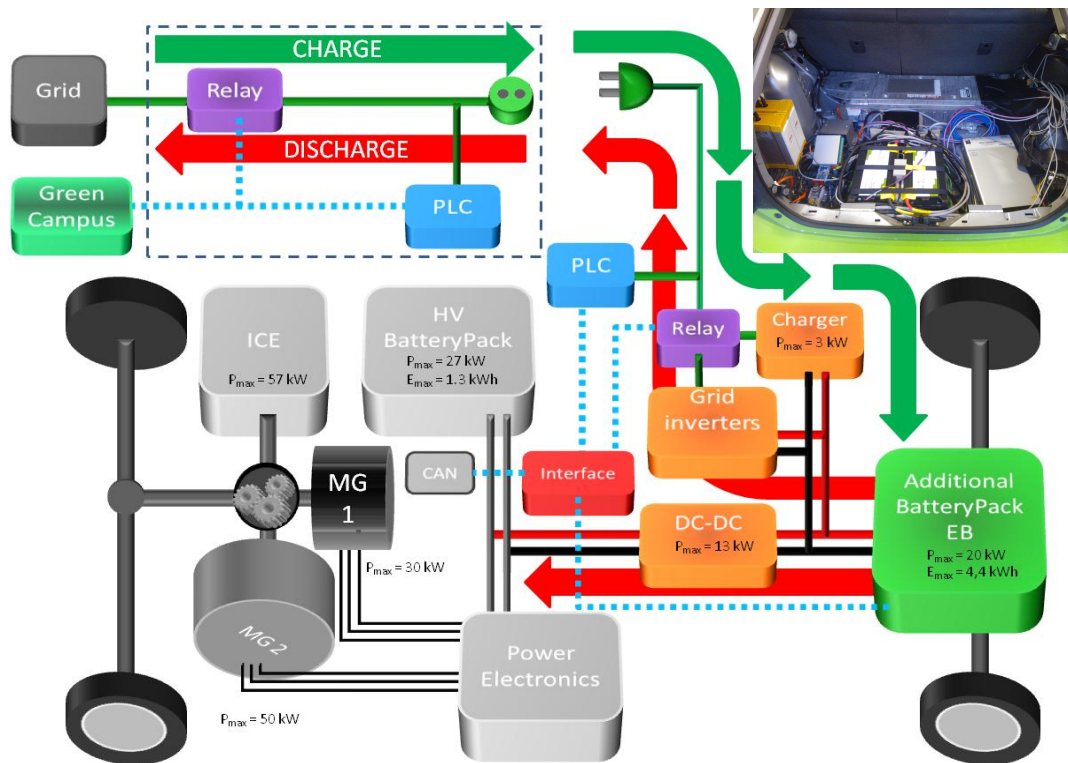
CHARGE

Grid

Relay

DISCHARGE

Green Campus

PLC

PLC

Relay

Charger
$P_{max}$ = 3 kW

ICE
$P_{max}$ = 57 kW

HV BatteryPack
$P_{max}$ = 27 kW
$E_{max}$ = 1.3 kWh

Grid inverters

CAN

Interface

MG 1

Additional BatteryPack EB
$P_{max}$ = 20 kW
$E_{max}$ = 4,4 kWh

DC-DC
$P_{max}$ = 13 kW

$P_{max}$ = 30 kW

MG 2

Power Electronics

$P_{max}$ = 50 kW